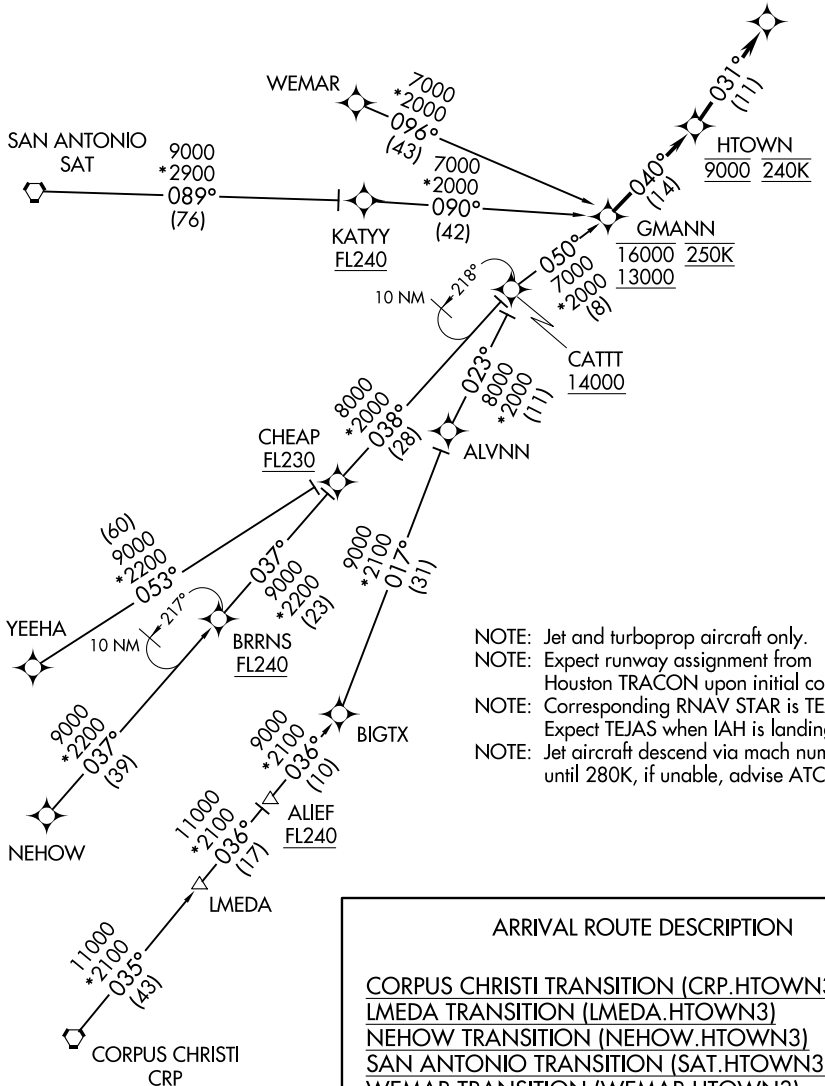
WEMAR
7000
*2000
096°
(43)

SAN ANTONIO
SAT
9000
*2900
089°
(76)

7000
*2000
090°
(42)

KATYY
FL240

031°
(11)

HTOWN
9000 240K

040°
(14)

GMANN
16000 250K
13000

218°
10 NM

050°
7000
*2000
(8)

CATTT
14000

023°
8000
*2000
(11)

8000
*2000
038°
(28)

CHEAP
FL230

ALVNN

(60)
9000
*2200
053°

037°
9000
*2200
(23)

9000
*2100
017°
(31)

YEEHA

217°
10 NM

BRRNS
FL240

9000
*2200
037°
(39)

NEHOW

9000
*2100
036°
(10)

BIGTX

11000
*2100
036°
(17)

ALIEF
FL240

LMEDA

11000
*2100
035°
(43)

CORPUS CHRISTI
CRP

NOTE: Jet and turboprop aircraft only.
NOTE: Expect runway assignment from Houston TRACON upon initial co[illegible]
NOTE: Corresponding RNAV STAR is TE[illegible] Expect TEJAS when IAH is landin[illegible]
NOTE: Jet aircraft descend via mach num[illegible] until 280K, if unable, advise ATC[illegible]

ARRIVAL ROUTE DESCRIPTION

CORPUS CHRISTI TRANSITION (CRP.HTOWN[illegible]
LMEDA TRANSITION (LMEDA.HTOWN3)
NEHOW TRANSITION (NEHOW.HTOWN3)
SAN ANTONIO TRANSITION (SAT.HTOWN3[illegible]
WEMAR TRANSITION (WEMAR.HTOWN3)